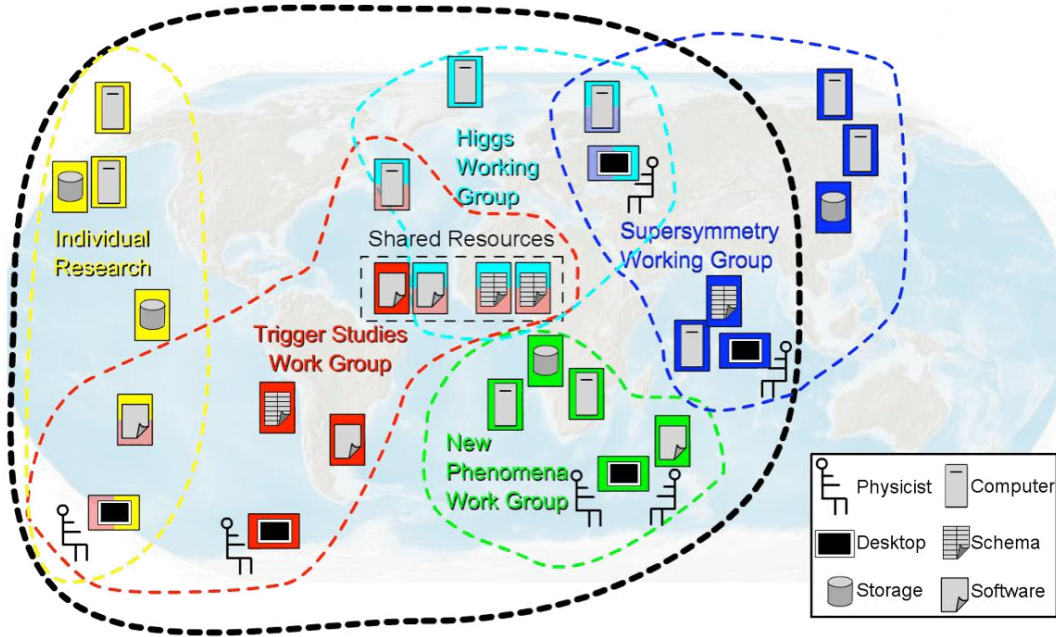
Higgs Working Group

Supersymmetry Working Group

Individual Research

Shared Resources

Trigger Studies Work Group

New Phenomena Work Group

| | |
|---|---|
| Physicist | Computer |
| Desktop | Schema |
| Storage | Software |